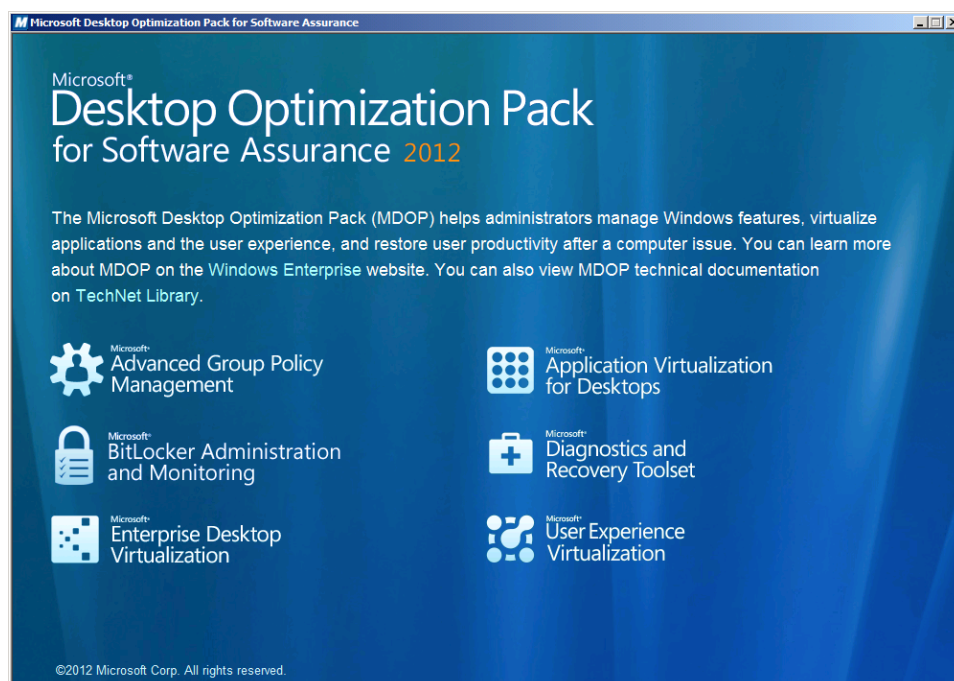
Microsoft Desktop Optimization Pack for Software Assurance

Microsoft®
Desktop Optimization Pack
for Software Assurance 2012

The Microsoft Desktop Optimization Pack (MDOP) helps administrators manage Windows features, virtualize applications and the user experience, and restore user productivity after a computer issue. You can learn more about MDOP on the Windows Enterprise website. You can also view MDOP technical documentation on TechNet Library.

Microsoft®
Advanced Group Policy Management

Microsoft®
Application Virtualization for Desktops

Microsoft®
BitLocker Administration and Monitoring

Microsoft®
Diagnostics and Recovery Toolset

Microsoft®
Enterprise Desktop Virtualization

Microsoft®
User Experience Virtualization

©2012 Microsoft Corp. All rights reserved.